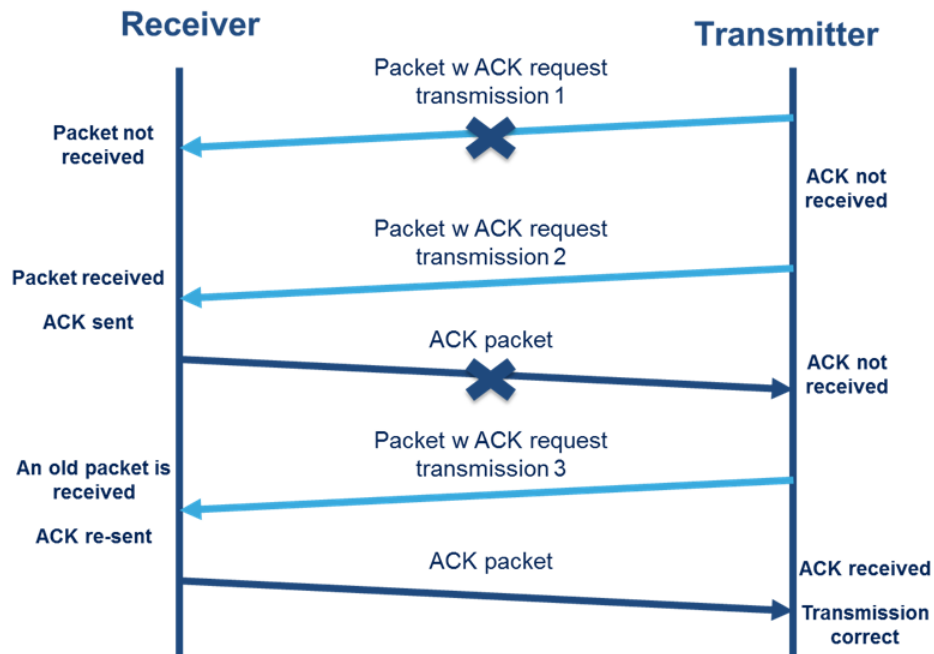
Receiver

Transmitter

Packet w ACK request transmission 1

Packet not received

ACK not received

Packet w ACK request transmission 2

Packet received

ACK sent

ACK packet

ACK not received

Packet w ACK request transmission 3

An old packet is received

ACK re-sent

ACK packet

ACK received

Transmission correct